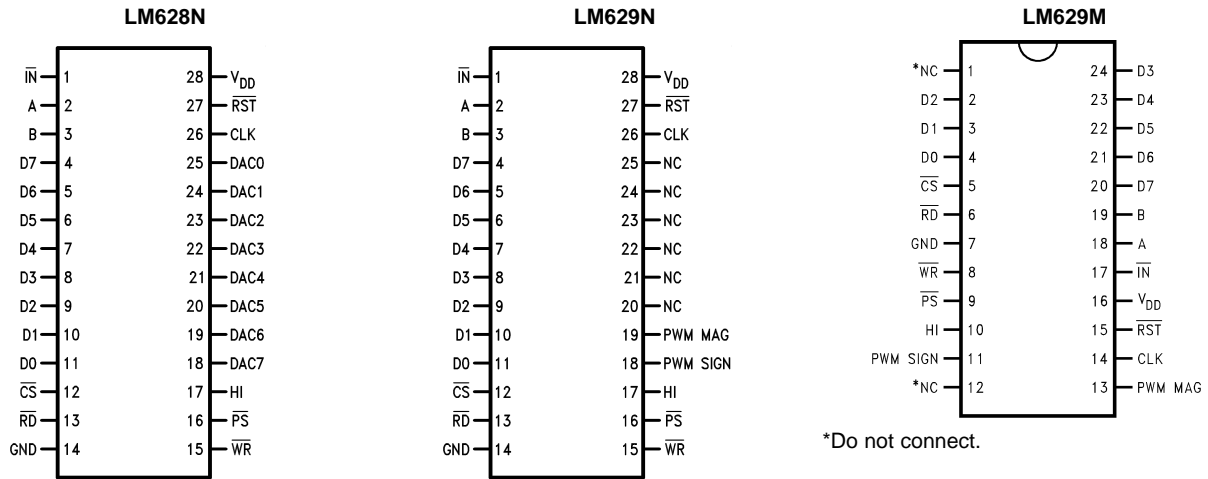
LM628N

$\overline{IN}$ 1
A 2
B 3
D7 4
D6 5
D5 6
D4 7
D3 8
D2 9
D1 10
D0 11
$\overline{CS}$ 12
$\overline{RD}$ 13
GND 14

28 $V_{DD}$
27 $\overline{RST}$
26 CLK
25 DAC0
24 DAC1
23 DAC2
22 DAC3
21 DAC4
20 DAC5
19 DAC6
18 DAC7
17 HI
16 $\overline{PS}$
15 $\overline{WR}$

LM629N

$\overline{IN}$ 1
A 2
B 3
D7 4
D6 5
D5 6
D4 7
D3 8
D2 9
D1 10
D0 11
$\overline{CS}$ 12
$\overline{RD}$ 13
GND 14

28 $V_{DD}$
27 $\overline{RST}$
26 CLK
25 NC
24 NC
23 NC
22 NC
21 NC
20 NC
19 PWM MAG
18 PWM SIGN
17 HI
16 $\overline{PS}$
15 $\overline{WR}$

LM629M

*NC 1
D2 2
D1 3
D0 4
$\overline{CS}$ 5
$\overline{RD}$ 6
GND 7
$\overline{WR}$ 8
$\overline{PS}$ 9
HI 10
PWM SIGN 11
*NC 12

24 D3
23 D4
22 D5
21 D6
20 D7
19 B
18 A
17 $\overline{IN}$
16 $V_{DD}$
15 $\overline{RST}$
14 CLK
13 PWM MAG

*Do not connect.